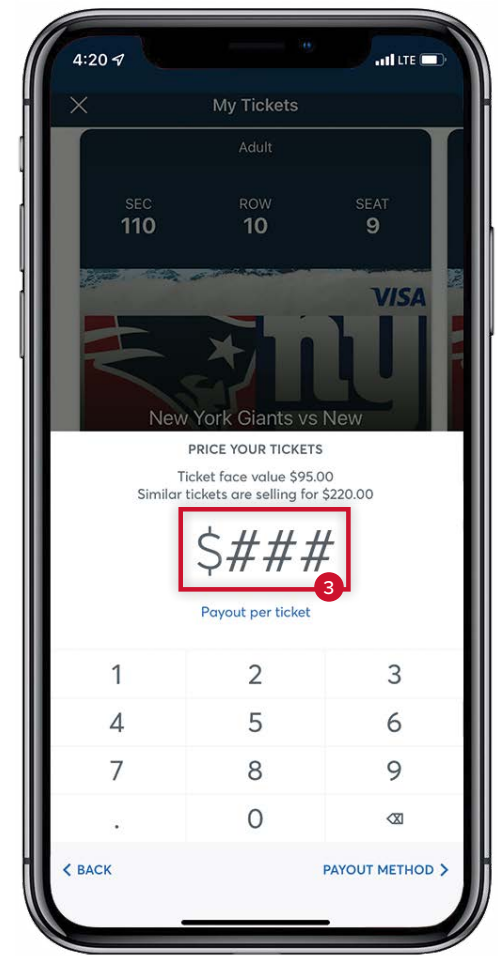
4:20 LTE

My Tickets

Adult

SEC 110
ROW 10
SEAT 9

VISA

ny

New York Giants vs New

PRICE YOUR TICKETS

Ticket face value \$95.00
Similar tickets are selling for \$220.00

\$###

3

Payout per ticket

| 1 | 2 | 3 |
|---|---|---|
| 4 | 5 | 6 |
| 7 | 8 | 9 |
| . | 0 | ⌫ |

< BACK

PAYOUT METHOD >